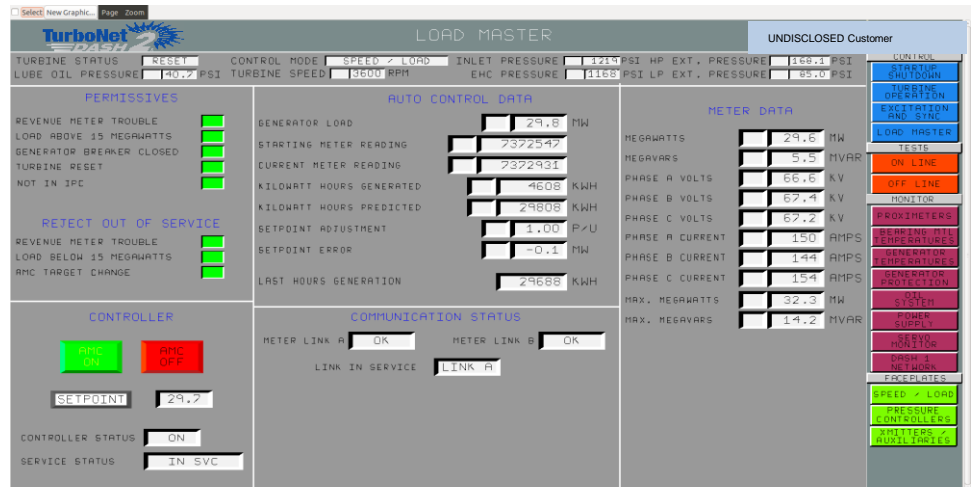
Select New Graphic... Page Zoom

TurboNet DASH 2

LOAD MASTER

UNDISCLOSED Customer

TURBINE STATUS RESET
LUBE OIL PRESSURE 40.7 PSI
CONTROL MODE SPEED / LOAD
TURBINE SPEED 3600 RPM
INLET PRESSURE 1219 PSI
EHC PRESSURE 1168 PSI
HP EXT. PRESSURE 160.1 PSI
LP EXT. PRESSURE 85.0 PSI

PERMISSIVES
REVENUE METER TROUBLE
LOAD ABOVE 15 MEGAWATTS
GENERATOR BREAKER CLOSED
TURBINE RESET
NOT IN IPC

REJECT OUT OF SERVICE
REVENUE METER TROUBLE
LOAD BELOW 15 MEGAWATTS
AMC TARGET CHANGE

AUTO CONTROL DATA
GENERATOR LOAD 29.8 MW
STARTING METER READING 7372547
CURRENT METER READING 7372931
KILOWATT HOURS GENERATED 4608 KWH
KILOWATT HOURS PREDICTED 29808 KWH
SETPOINT ADJUSTMENT 1.00 P/U
SETPOINT ERROR -0.1 MW
LAST HOURS GENERATION 29688 KWH

METER DATA
MEGAWATTS 29.6 MW
MEGAVARS 5.5 MVAR
PHASE A VOLTS 66.6 KV
PHASE B VOLTS 67.4 KV
PHASE C VOLTS 67.2 KV
PHASE A CURRENT 150 AMPS
PHASE B CURRENT 144 AMPS
PHASE C CURRENT 154 AMPS
MAX. MEGAWATTS 32.3 MW
MAX. MEGAVARS 14.2 MVAR

CONTROLLER
AMC ON
AMC OFF
SETPOINT 29.7
CONTROLLER STATUS ON
SERVICE STATUS IN SVC

COMMUNICATION STATUS
METER LINK A OK
METER LINK B OK
LINK IN SERVICE LINK A

CONTROL
STARTUP SHUTDOWN
TURBINE OPERATION
EXCITATION AND SYNC
LOAD MASTER
TESTS
ON LINE
OFF LINE
MONITOR
PROXIMETERS
BEARING MTL TEMPERATURES
GENERATOR TEMPERATURES
GENERATOR PROTECTION
OIL SYSTEM
POWER SUPPLY
SERVO MONITOR
DASH 1 NETWORK
FACEPLATES
SPEED / LOAD
PRESSURE CONTROLLERS
XMITTERS / AUXILIARIES